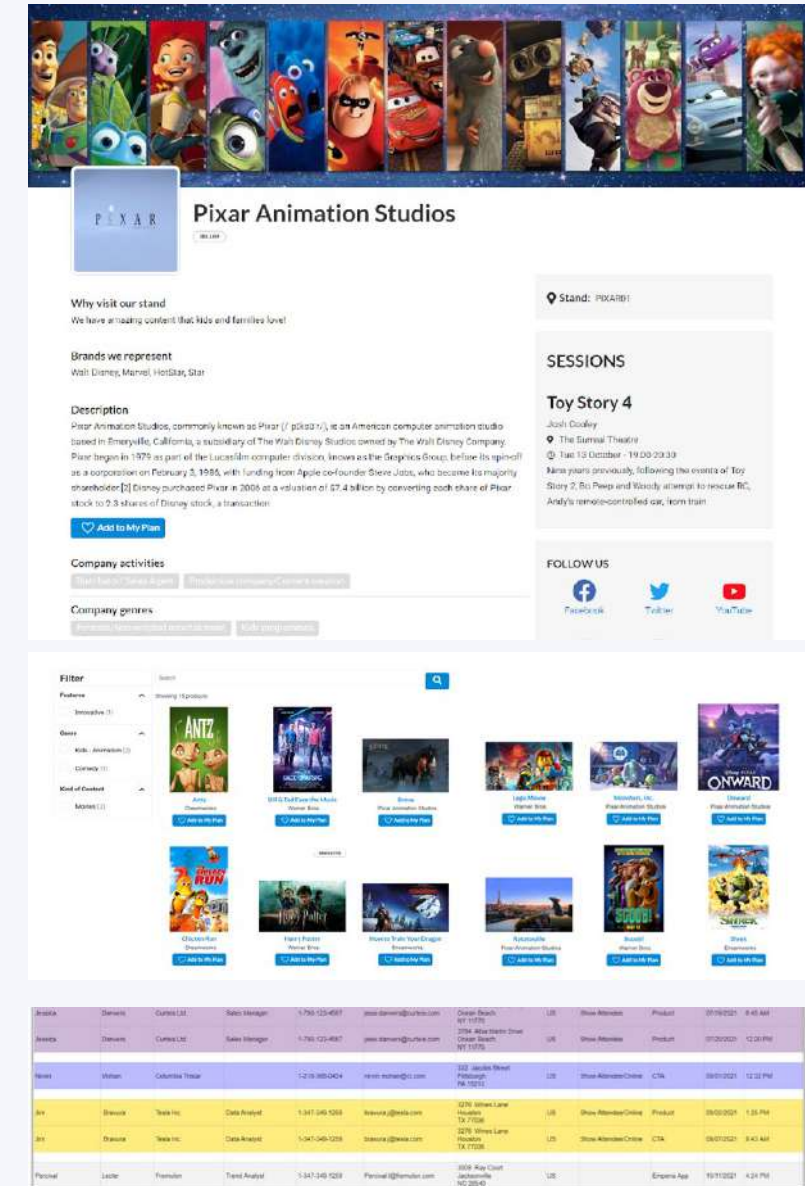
PIXAR

Pixar Animation Studios

SELLER

Why visit our stand
We have amazing content that kids and families love!

Brands we represent
Walt Disney, Marvel, HotStar, Star

Description
Pixar Animation Studios, commonly known as Pixar (/ ˈpɪksɑːr/), is an American computer animation studio based in Emeryville, California, a subsidiary of The Walt Disney Studios owned by The Walt Disney Company. Pixar began in 1979 as part of the Lucasfilm computer division, known as the Graphics Group, before its spin-off as a corporation on February 3, 1986, with funding from Apple co-founder Steve Jobs, who became its majority shareholder.[2] Disney purchased Pixar in 2006 at a valuation of $7.4 billion by converting each share of Pixar stock to 2.3 shares of Disney stock, a transaction

Add to My Plan

Company activities
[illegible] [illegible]

Company genres
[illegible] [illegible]

Stand: PIXAR01

SESSIONS

Toy Story 4
Josh Cooley
The Summit Theatre
Tue 13 October - 19:00-20:30
Nine years previously, following the events of Toy Story 2, Bo Peep and Woody attempt to rescue RC, Andy's remote-controlled car, from train

FOLLOW US
Facebook
Twitter
YouTube

Filter
Features
Innovative (1)
Genre
Kids - Animation (3)
Comedy (1)
Kind of Content
Movies (2)

Search
Showing 16 products

ANTZ
Antz
Dreamworks
Add to My Plan

Bill & Ted Face the Music
Warner Bros
Add to My Plan

Brave
Pixar Animation Studios
Add to My Plan

Lego Movie
Warner Bros
Add to My Plan

Monsters, Inc.
Pixar Animation Studios
Add to My Plan

ONWARD
Onward
Pixar Animation Studios
Add to My Plan

CHICKEN RUN
Chicken Run
Dreamworks
Add to My Plan

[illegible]
Harry Potter
Warner Bros
Add to My Plan

How to Train Your Dragon
Dreamworks
Add to My Plan

Ratatouille
Pixar Animation Studios
Add to My Plan

SCOOB!
Scoob!
Warner Bros
Add to My Plan

SHREK
Shrek
Dreamworks
Add to My Plan

| Jessica | Danvers | Curtiss Ltd | Sales Manager | 1-750-123-4567 | jess.danvers@curtiss.com | Ocean Beach NY 11770 | US | Show Attendee | Product | 07/19/2021 | 8:45 AM |
|---|---|---|---|---|---|---|---|---|---|---|---|
| Jessica | Danvers | Curtiss Ltd | Sales Manager | 1-750-123-4567 | jess.danvers@curtiss.com | 3784 Atlas Martin Street Ocean Beach NY 11770 | US | Show Attendee | Product | 07/20/2021 | 12:00 PM |
| Nevin | Vishan | Columbia Trisar | | 1-215-365-0404 | nevin.vishan@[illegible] | 332 Jacobs Street Pittsburgh PA 15212 | US | Show Attendee Online | CTA | 09/01/2021 | 12:32 PM |
| Jiri | Brausa | Tesla Inc | Data Analyst | 1-347-349-1259 | ibrausa@tesla.com | 3276 Wines Lane Houston TX 77006 | US | Show Attendee Online | Product | 09/02/2021 | 1:35 PM |
| Jiri | Brausa | Tesla Inc | Data Analyst | 1-347-349-1259 | ibrausa@tesla.com | 3276 Wines Lane Houston TX 77006 | US | Show Attendee Online | CTA | 09/07/2021 | 8:43 AM |
| Percival | Leslie | Fremulon | Trend Analyst | 1-347-349-1259 | Percival@fremulon.com | 3009 Ray Court Jacksonville NC 28540 | US | | Empeira App | 10/11/2021 | 4:24 PM |